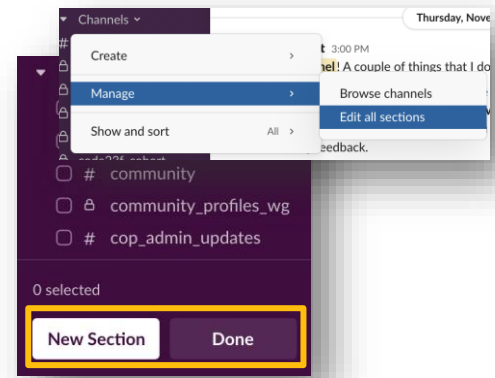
Channels

Thursday, Nove

Create

Manage

Show and sort

All

t 3:00 PM

nel! A couple of things that I do

Browse channels

Edit all sections

eedback.

# community

community_profiles_wg

# cop_admin_updates

0 selected

New Section

Done